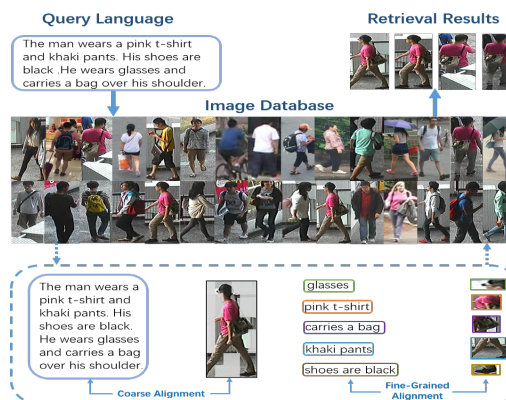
Query Language

The man wears a pink t-shirt and khaki pants. His shoes are black .He wears glasses and carries a bag over his shoulder.

Retrieval Results

Image Database

The man wears a pink t-shirt and khaki pants. His shoes are black. He wears glasses and carries a bag over his shoulder.

glasses

pink t-shirt

carries a bag

khaki pants

shoes are black

Coarse Alignment

Fine-Grained Alignment